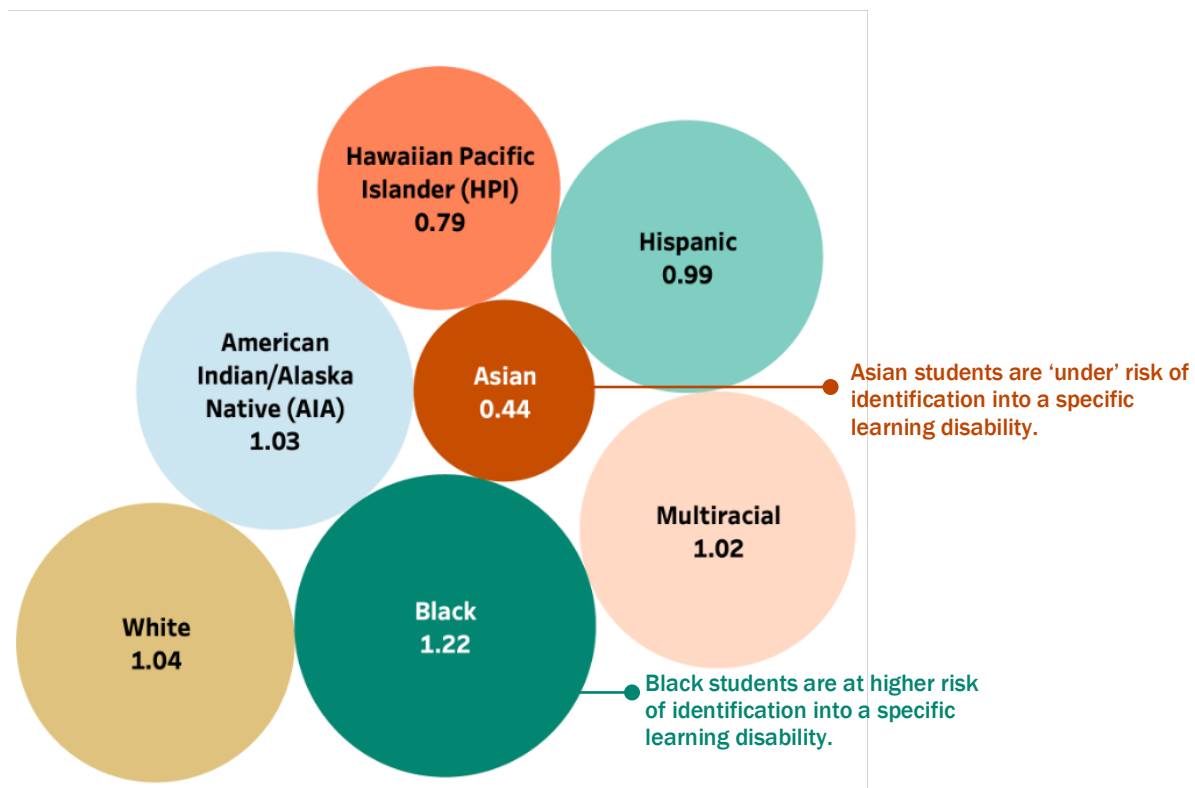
Hawaiian Pacific Islander (HPI)
0.79

Hispanic
0.99

American Indian/Alaska Native (AIA)
1.03

Asian
0.44

Asian students are 'under' risk of identification into a specific learning disability.

Multiracial
1.02

White
1.04

Black
1.22

Black students are at higher risk of identification into a specific learning disability.